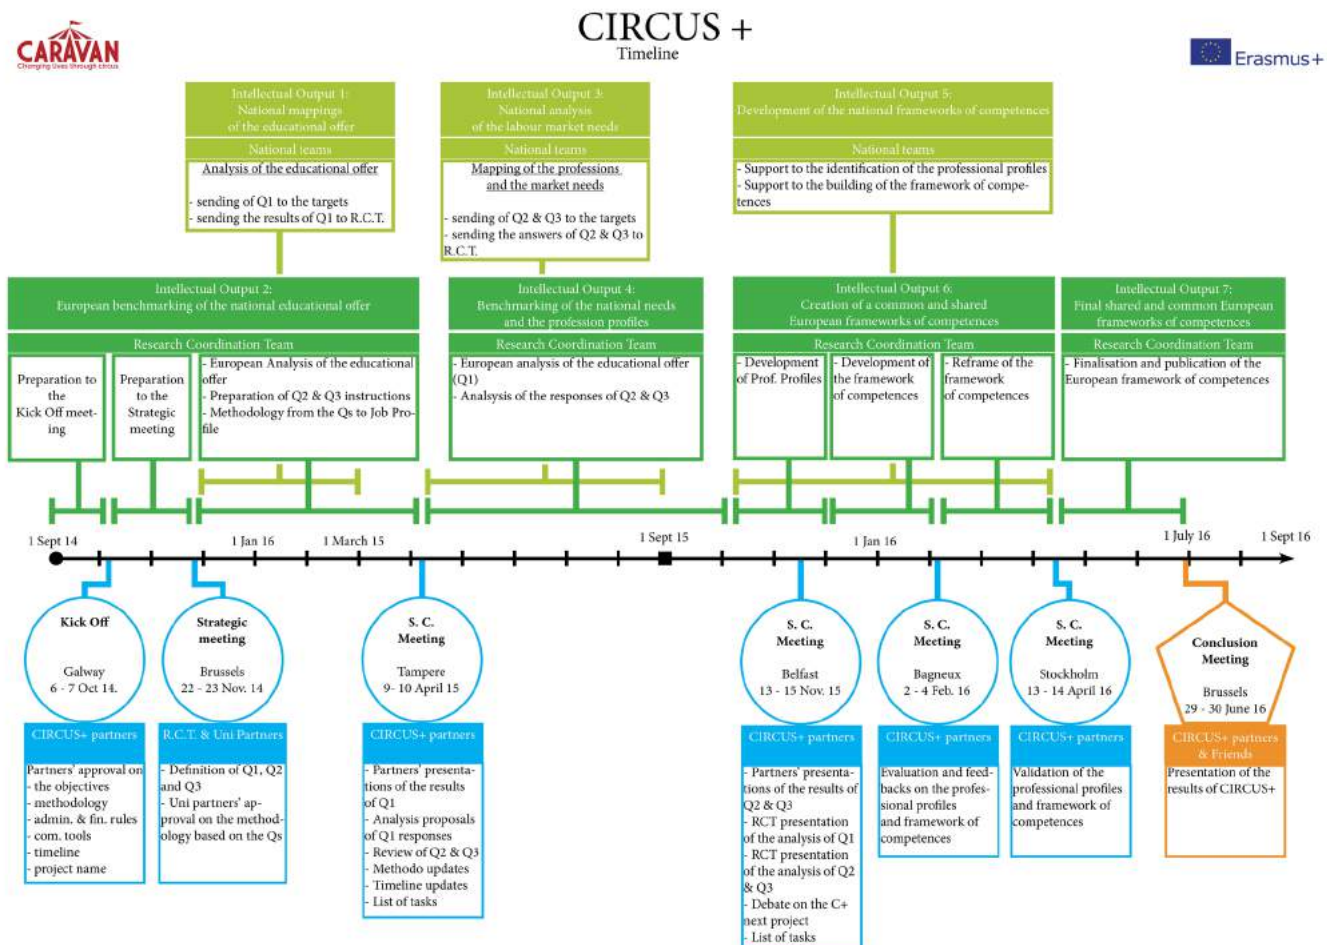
CARAVAN
Changing lives through circus

CIRCUS +
Timeline

Erasmus+

Intellectual Output 1:
National mappings
of the educational offer
National teams
Analysis of the educational offer
- sending of Q1 to the targets
- sending the results of Q1 to R.C.T.

Intellectual Output 3:
National analysis
of the labour market needs
National teams
Mapping of the professions
and the market needs
- sending of Q2 & Q3 to the targets
- sending the answers of Q2 & Q3 to R.C.T.

Intellectual Output 5:
Development of the national frameworks of competences
National teams
- Support to the identification of the professional profiles
- Support to the building of the framework of competences

Intellectual Output 2:
European benchmarking of the national educational offer
Research Coordination Team
Preparation to the Kick Off meeting
Preparation to the Strategic meeting
- European Analysis of the educational offer
- Preparation of Q2 & Q3 instructions
- Methodology from the Qs to Job Profile

Intellectual Output 4:
Benchmarking of the national needs
and the profession profiles
Research Coordination Team
- European analysis of the educational offer (Q1)
- Analysis of the responses of Q2 & Q3

Intellectual Output 6:
Creation of a common and shared
European frameworks of competences
Research Coordination Team
- Development of Prof. Profiles
- Development of the framework of competences
- Reframe of the framework of competences

Intellectual Output 7:
Final shared and common European
frameworks of competences
Research Coordination Team
- Finalisation and publication of the European framework of competences

1 Sept 14
1 Jan 16
1 March 15
1 Sept 15
1 Jan 16
1 July 16
1 Sept 16

Kick Off
Galway
6 - 7 Oct 14.
CIRCUS+ partners
Partners' approval on
- the objectives
- methodology
- admin. & fin. rules
- com. tools
- timeline
- project name

Strategic meeting
Brussels
22 - 23 Nov. 14
R.C.T. & Uni Partners
- Definition of Q1, Q2 and Q3
- Uni partners' approval on the methodology based on the Qs

S. C. Meeting
Tampere
9- 10 April 15
CIRCUS+ partners
- Partners' presentations of the results of Q1
- Analysis proposals of Q1 responses
- Review of Q2 & Q3
- Methodo updates
- Timeline updates
- List of tasks

S. C. Meeting
Belfast
13 - 15 Nov. 15
CIRCUS+ partners
- Partners' presentations of the results of Q2 & Q3
- RCT presentation of the analysis of Q1
- RCT presentation of the analysis of Q2 & Q3
- Debate on the C+ next project
- List of tasks

S. C. Meeting
Bagneux
2 - 4 Feb. 16
CIRCUS+ partners
Evaluation and feedbacks on the professional profiles and framework of competences

S. C. Meeting
Stockholm
13 - 14 April 16
CIRCUS+ partners
Validation of the professional profiles and framework of competences

Conclusion Meeting
Brussels
29 - 30 June 16
CIRCUS+ partners & Friends
Presentation of the results of CIRCUS+